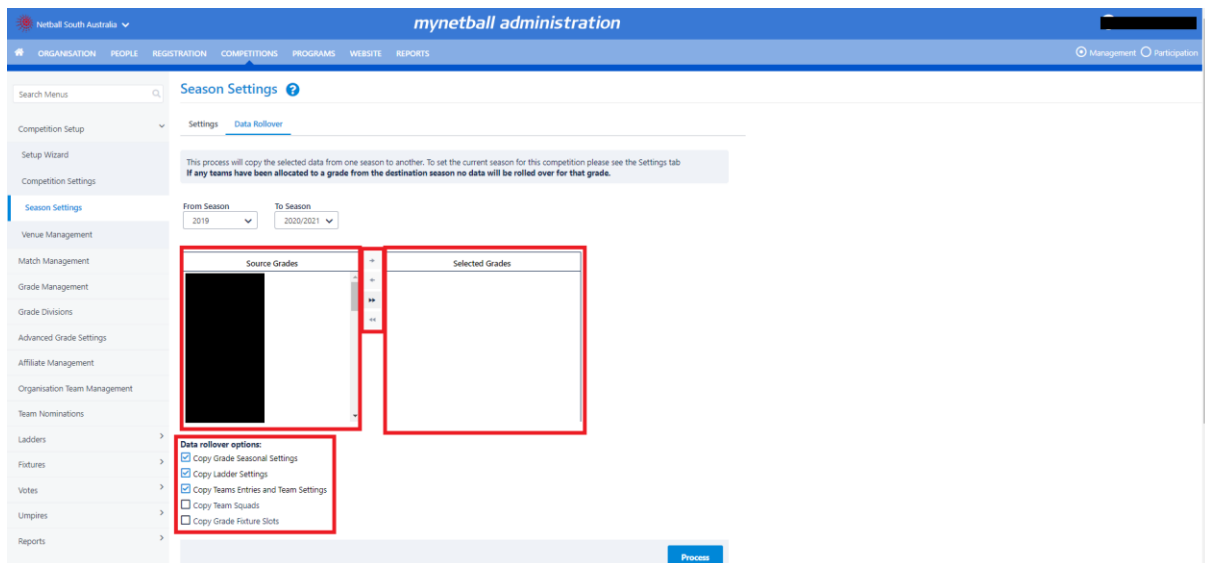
Netball South Australia

mynetball administration

ORGANISATION PEOPLE REGISTRATION COMPETITIONS PROGRAMS WEBSITE REPORTS

Management Participation

Search Menus

Competition Setup

Setup Wizard

Competition Settings

Season Settings

Venue Management

Match Management

Grade Management

Grade Divisions

Advanced Grade Settings

Affiliate Management

Organisation Team Management

Team Nominations

Ladders

Fixtures

Votes

Umpires

Reports

Season Settings

Settings Data Rollover

This process will copy the selected data from one season to another. To set the current season for this competition please see the Settings tab
**If any teams have been allocated to a grade from the destination season no data will be rolled over for that grade.**

From Season
2019

To Season
2020/2021

Source Grades

Selected Grades

Data rollover options:
Copy Grade Seasonal Settings
Copy Ladder Settings
Copy Teams Entries and Team Settings
Copy Team Squads
Copy Grade Fixture Slots

Process